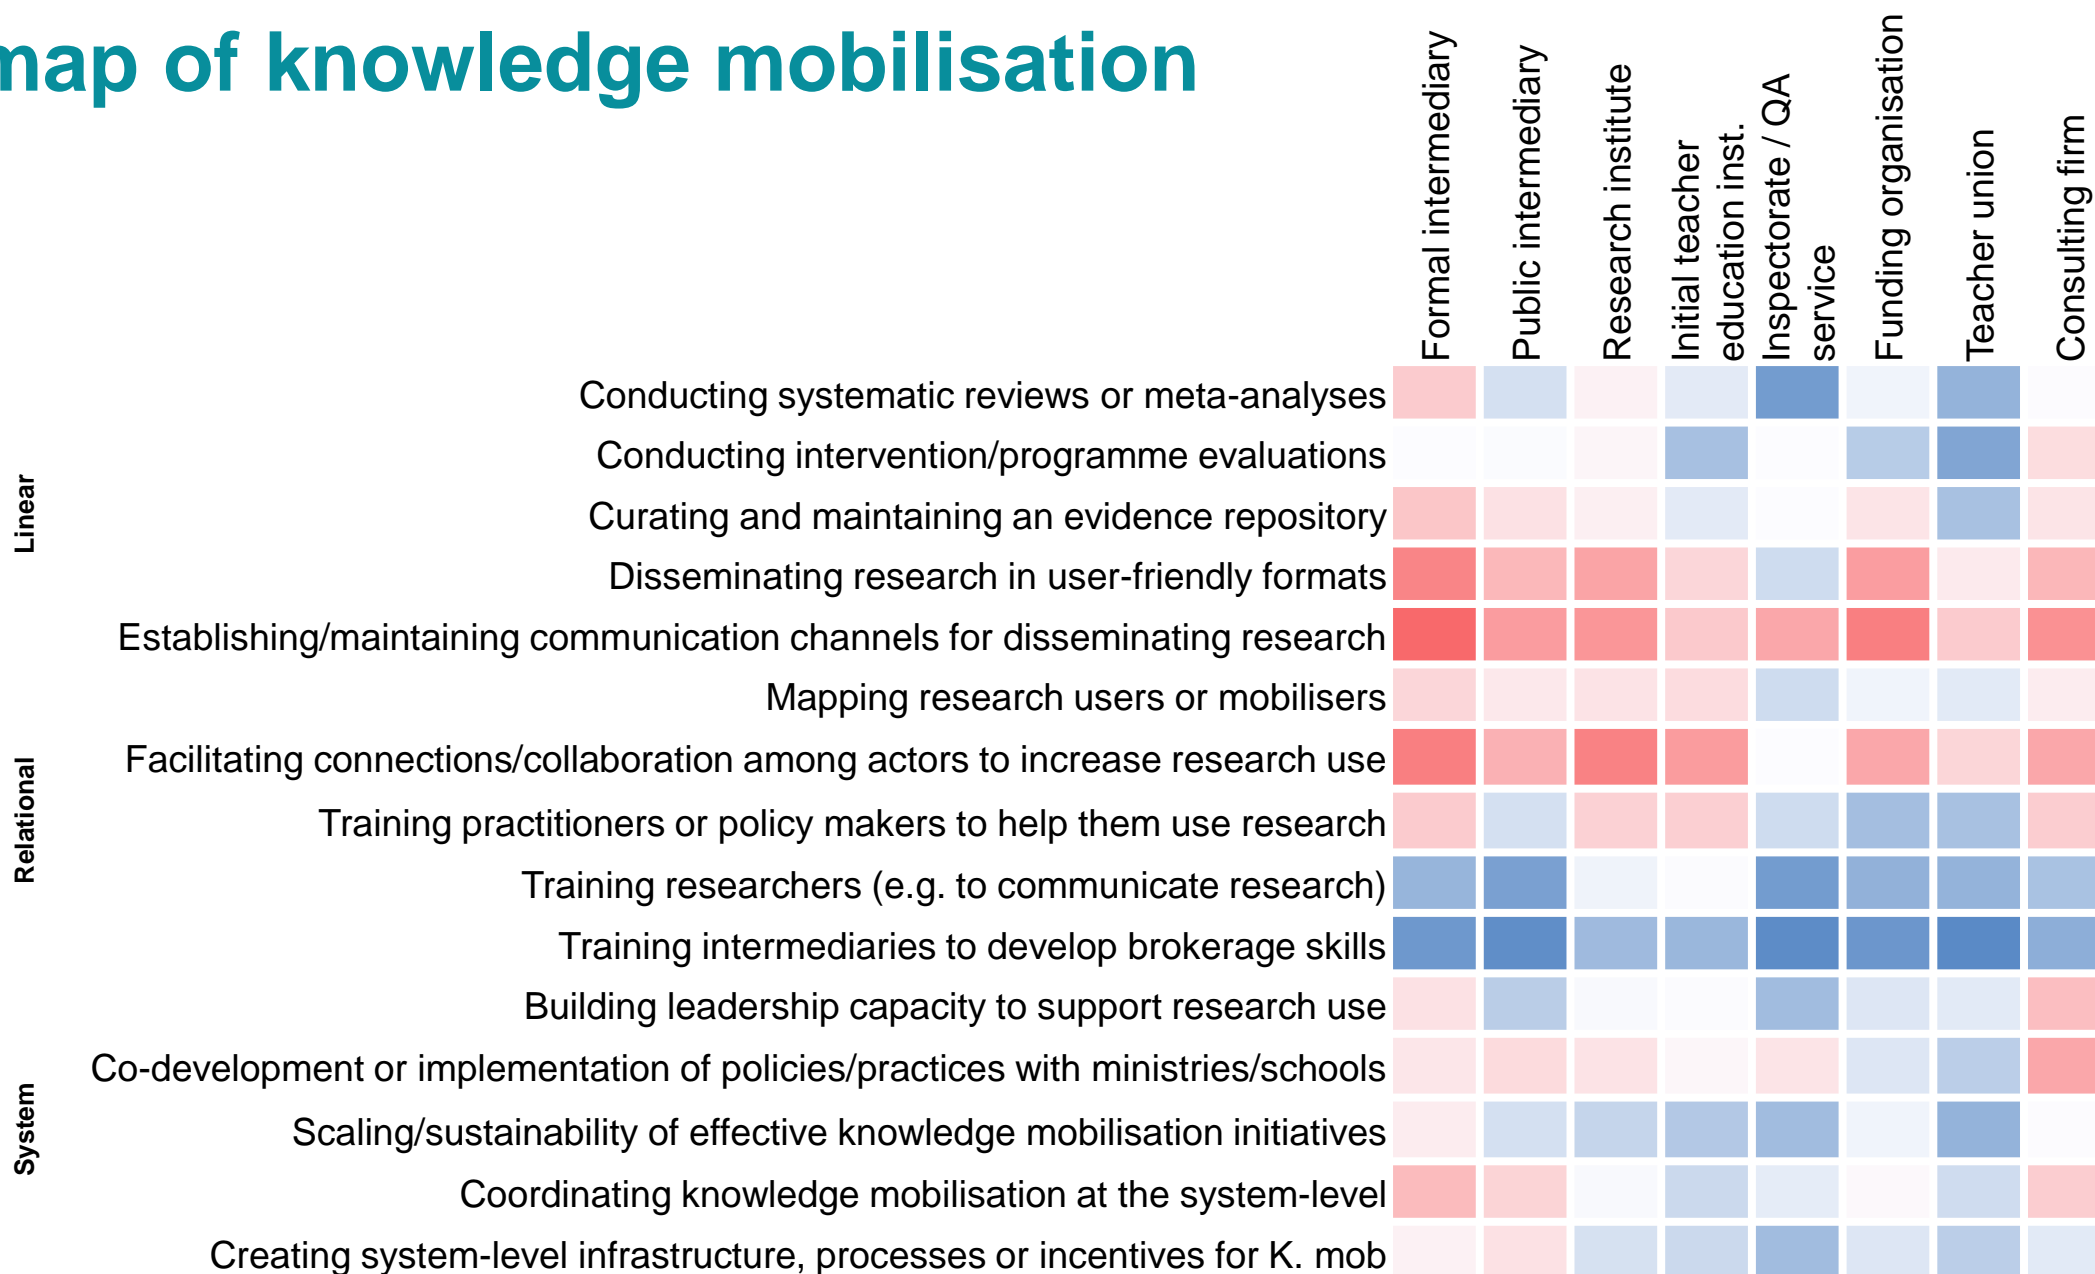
map of knowledge mobilisation

Formal intermediary
Public intermediary
Research institute
Initial teacher education inst.
Inspectorate / QA service
Funding organisation
Teacher union
Consulting firm

Linear
Conducting systematic reviews or meta-analyses
Conducting intervention/programme evaluations
Curating and maintaining an evidence repository
Disseminating research in user-friendly formats
Establishing/maintaining communication channels for disseminating research

Relational
Mapping research users or mobilisers
Facilitating connections/collaboration among actors to increase research use
Training practitioners or policy makers to help them use research
Training researchers (e.g. to communicate research)
Training intermediaries to develop brokerage skills

System
Building leadership capacity to support research use
Co-development or implementation of policies/practices with ministries/schools
Scaling/sustainability of effective knowledge mobilisation initiatives
Coordinating knowledge mobilisation at the system-level
Creating system-level infrastructure, processes or incentives for K. mob